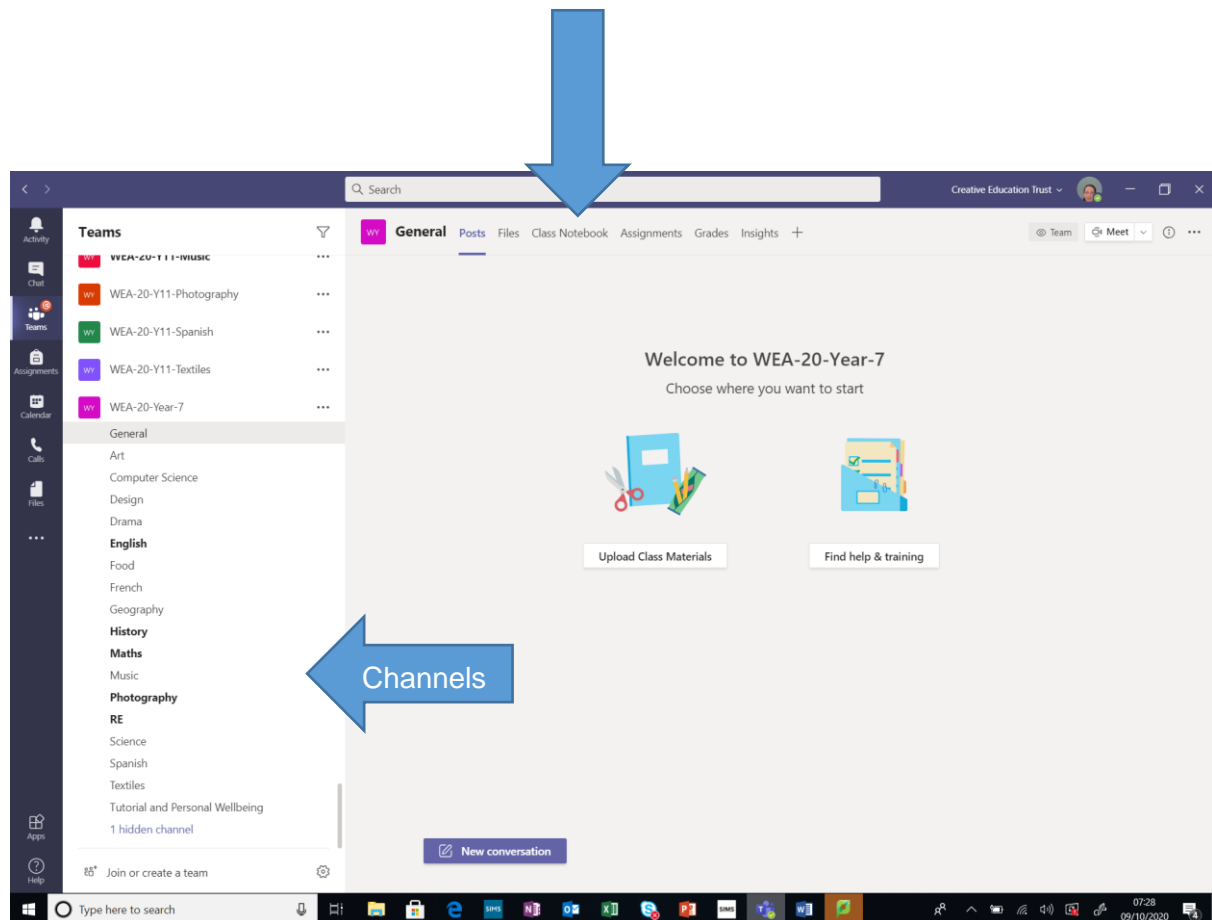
Search

Creative Education Trust

Activity
Chat
Teams
Assignments
Calendar
Calls
Files
...
Apps
Help

Teams

WY WEA-20-Y11-Music
WY WEA-20-Y11-Photography
WY WEA-20-Y11-Spanish
WY WEA-20-Y11-Textiles
WY WEA-20-Year-7

General
Art
Computer Science
Design
Drama
English
Food
French
Geography
History
Maths
Music
Photography
RE
Science
Spanish
Textiles
Tutorial and Personal Wellbeing
1 hidden channel

Join or create a team

WY General Posts Files Class Notebook Assignments Grades Insights +

Team Meet

Welcome to WEA-20-Year-7
Choose where you want to start

Upload Class Materials
Find help & training

New conversation

Channels

Type here to search

07:28
09/10/2020